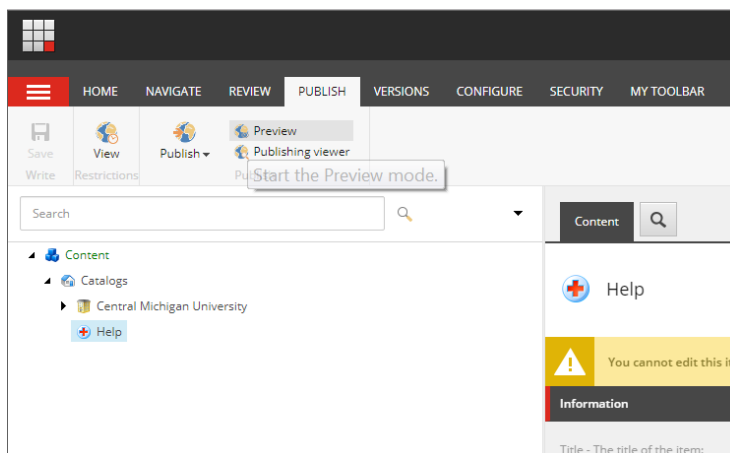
HOME NAVIGATE REVIEW PUBLISH VERSIONS CONFIGURE SECURITY MY TOOLBAR

Save
Write

View
Restrictions

Publish

Preview
Publishing viewer
Publish

Start the Preview mode.

Search

Content
Catalogs
Central Michigan University
Help

Content

Help

You cannot edit this it

Information

Title - The title of the item: